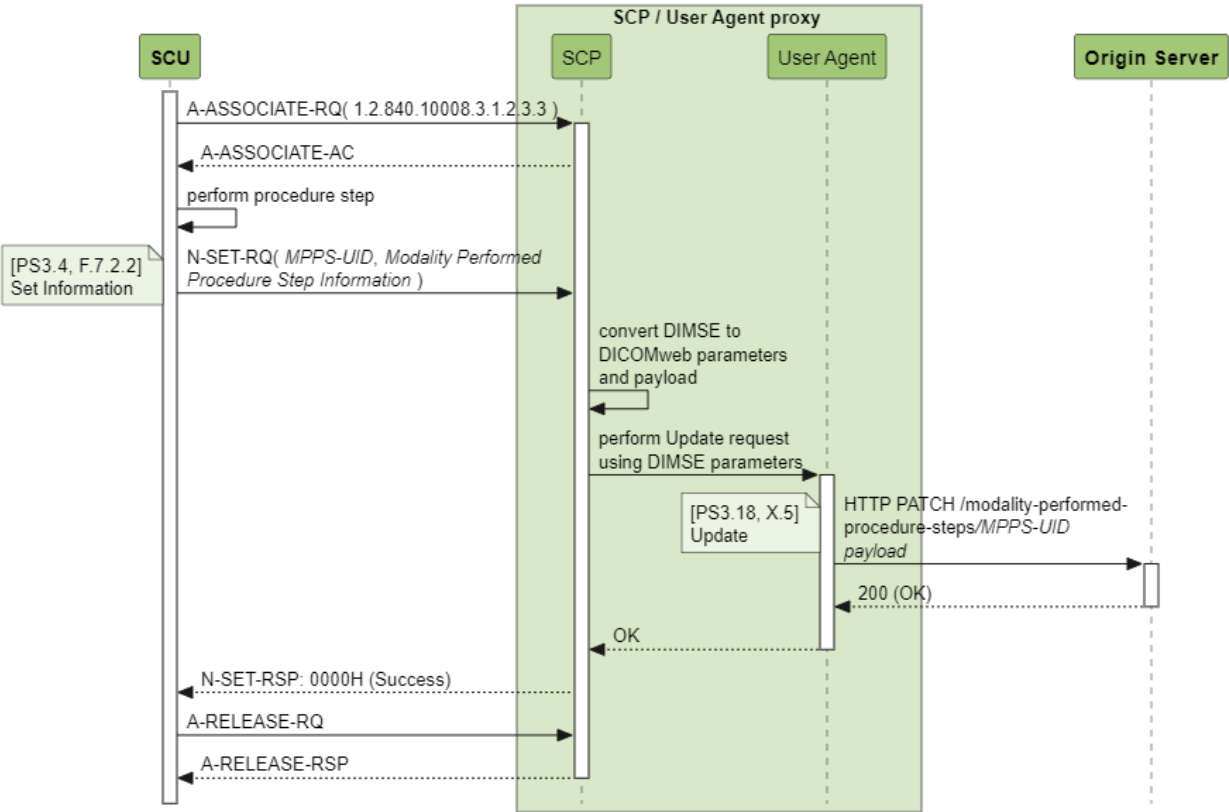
SCP / User Agent proxy

SCU

SCP

User Agent

Origin Server

A-ASSOCIATE-RQ( 1.2.840.10008.3.1.2.3.3 )

A-ASSOCIATE-AC

perform procedure step

[PS3.4, F.7.2.2] Set Information

N-SET-RQ( MPPS-UID, Modality Performed Procedure Step Information )

convert DIMSE to DICOMweb parameters and payload

perform Update request using DIMSE parameters

[PS3.18, X.5] Update

HTTP PATCH /modality-performed-procedure-steps/MPPS-UID payload

200 (OK)

OK

N-SET-RSP: 0000H (Success)

A-RELEASE-RQ

A-RELEASE-RSP